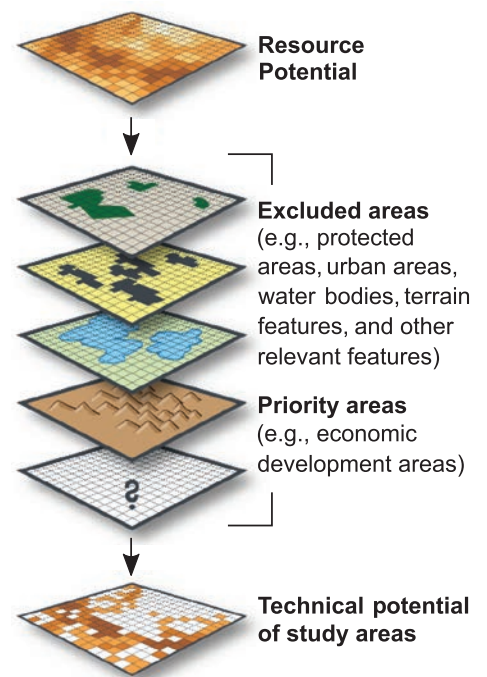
Resource Potential

Excluded areas (e.g., protected areas, urban areas, water bodies, terrain features, and other relevant features)

Priority areas (e.g., economic development areas)

?

Technical potential of study areas